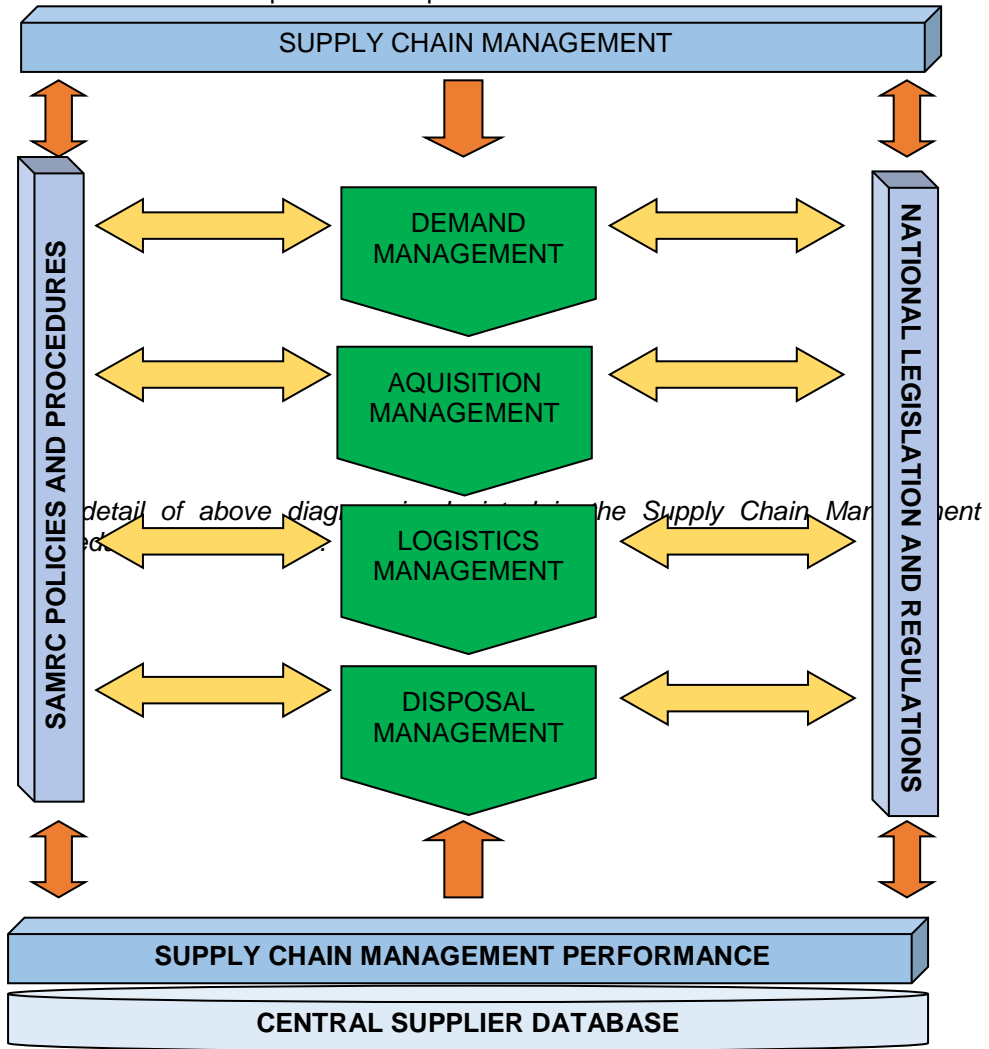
SUPPLY CHAIN MANAGEMENT

SAMRC POLICIES AND PROCEDURES

DEMAND MANAGEMENT

AQUISITION MANAGEMENT

LOGISTICS MANAGEMENT

DISPOSAL MANAGEMENT

NATIONAL LEGISLATION AND REGULATIONS

detail of above diag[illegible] the Supply Chain Ma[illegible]ent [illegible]

SUPPLY CHAIN MANAGEMENT PERFORMANCE

CENTRAL SUPPLIER DATABASE